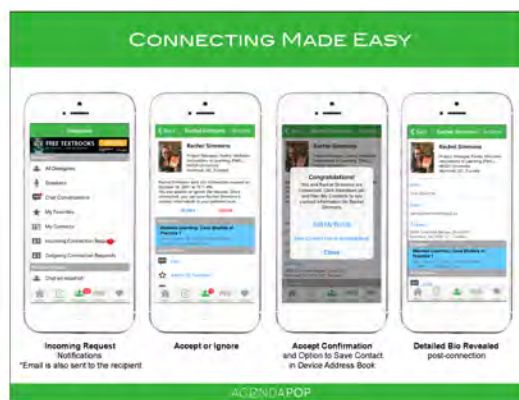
CONNECTING MADE EASY

Categories

FREE TEXTBOOKS

All Delegates

Speakers

Chat Conversations

My Favorites

My Contacts

Incoming Connection Requests

Outgoing Connection Requests

Chat on AgendaPOP

Rachel Simmons

Accept

Ignore

Congratulations!

Close

Rachel Simmons

Incoming Request
Notifications
*Email is also sent to the recipient

Accept or Ignore

Accept Confirmation
and Option to Save Contact
in Device Address Book

Detailed Bio Revealed
post-connection

AGENDAPOP